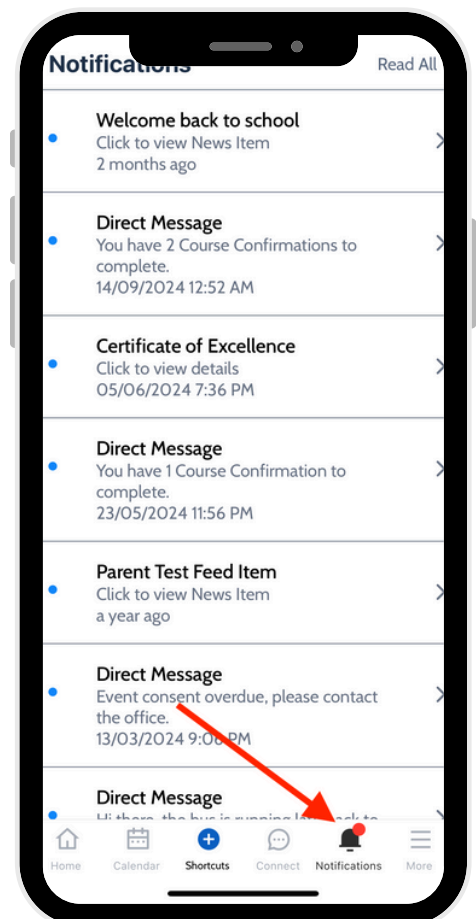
Notifications

Read All

Welcome back to school
Click to view News Item
2 months ago

Direct Message
You have 2 Course Confirmations to complete.
14/09/2024 12:52 AM

Certificate of Excellence
Click to view details
05/06/2024 7:36 PM

Direct Message
You have 1 Course Confirmation to complete.
23/05/2024 11:56 PM

Parent Test Feed Item
Click to view News Item
a year ago

Direct Message
Event consent overdue, please contact the office.
13/03/2024 9:0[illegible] PM

Direct Message
Hi there, the bus is running l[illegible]ack to

Home
Calendar
Shortcuts
Connect
Notifications
More